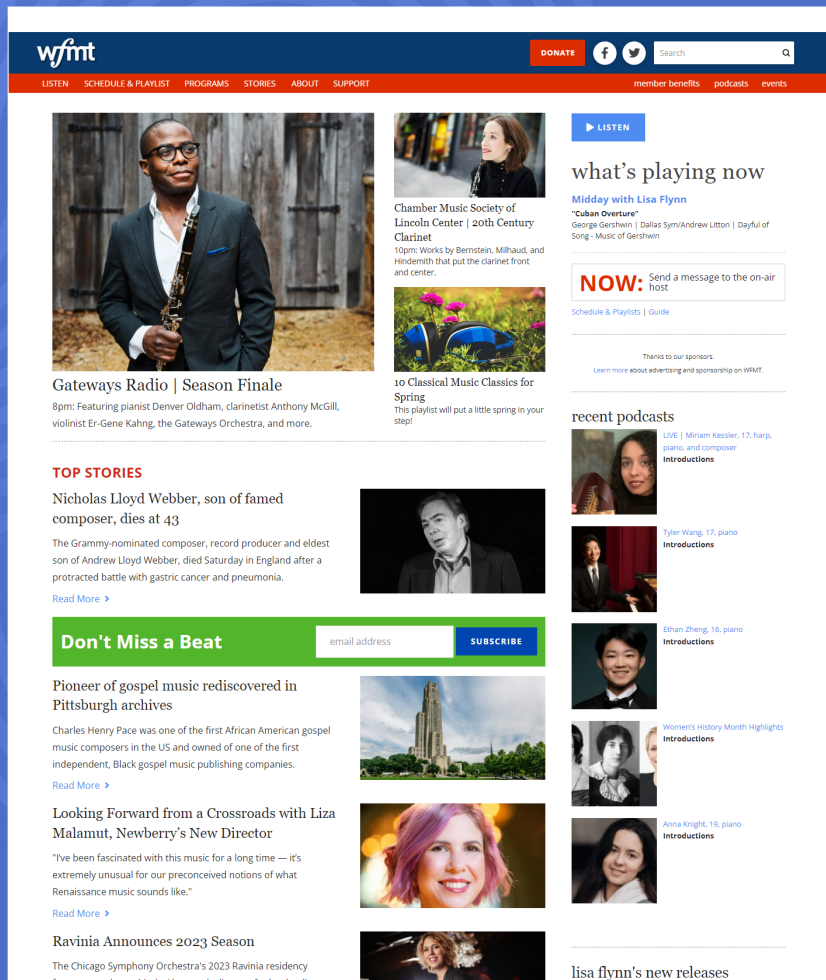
wfmt

DONATE

Search

LISTEN SCHEDULE & PLAYLIST PROGRAMS STORIES ABOUT SUPPORT

member benefits podcasts events

Gateways Radio | Season Finale

8pm: Featuring pianist Denver Oldham, clarinetist Anthony McGill, violinist Er-Gene Kahng, the Gateways Orchestra, and more.

Chamber Music Society of Lincoln Center | 20th Century Clarinet

10pm: Works by Bernstein, Milhaud, and Hindemith that put the clarinet front and center.

10 Classical Music Classics for Spring

This playlist will put a little spring in your step!

TOP STORIES

Nicholas Lloyd Webber, son of famed composer, dies at 43

The Grammy-nominated composer, record producer and eldest son of Andrew Lloyd Webber, died Saturday in England after a protracted battle with gastric cancer and pneumonia.

Read More

Don't Miss a Beat

email address

SUBSCRIBE

Pioneer of gospel music rediscovered in Pittsburgh archives

Charles Henry Pace was one of the first African American gospel music composers in the US and owned of one of the first independent, Black gospel music publishing companies.

Read More

Looking Forward from a Crossroads with Liza Malamut, Newberry's New Director

"I've been fascinated with this music for a long time — it's extremely unusual for our preconceived notions of what Renaissance music sounds like."

Read More

Ravinia Announces 2023 Season

The Chicago Symphony Orchestra's 2023 Ravinia residency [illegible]

LISTEN

what's playing now

Midday with Lisa Flynn

"Cuban Overture"

George Gershwin | Dallas Sym/Andrew Litton | Dayful of Song - Music of Gershwin

NOW: Send a message to the on-air host

Schedule & Playlists | Guide

Thanks to our sponsors.

Learn more about advertising and sponsorship on WFMT.

recent podcasts

LIVE | Miriam Kessler, 17, harp, piano, and composer

Introductions

Tyler Wang, 17, piano

Introductions

Ethan Zheng, 16, piano

Introductions

Women's History Month Highlights

Introductions

Anna Knight, 19, piano

Introductions

lisa flynn's new releases